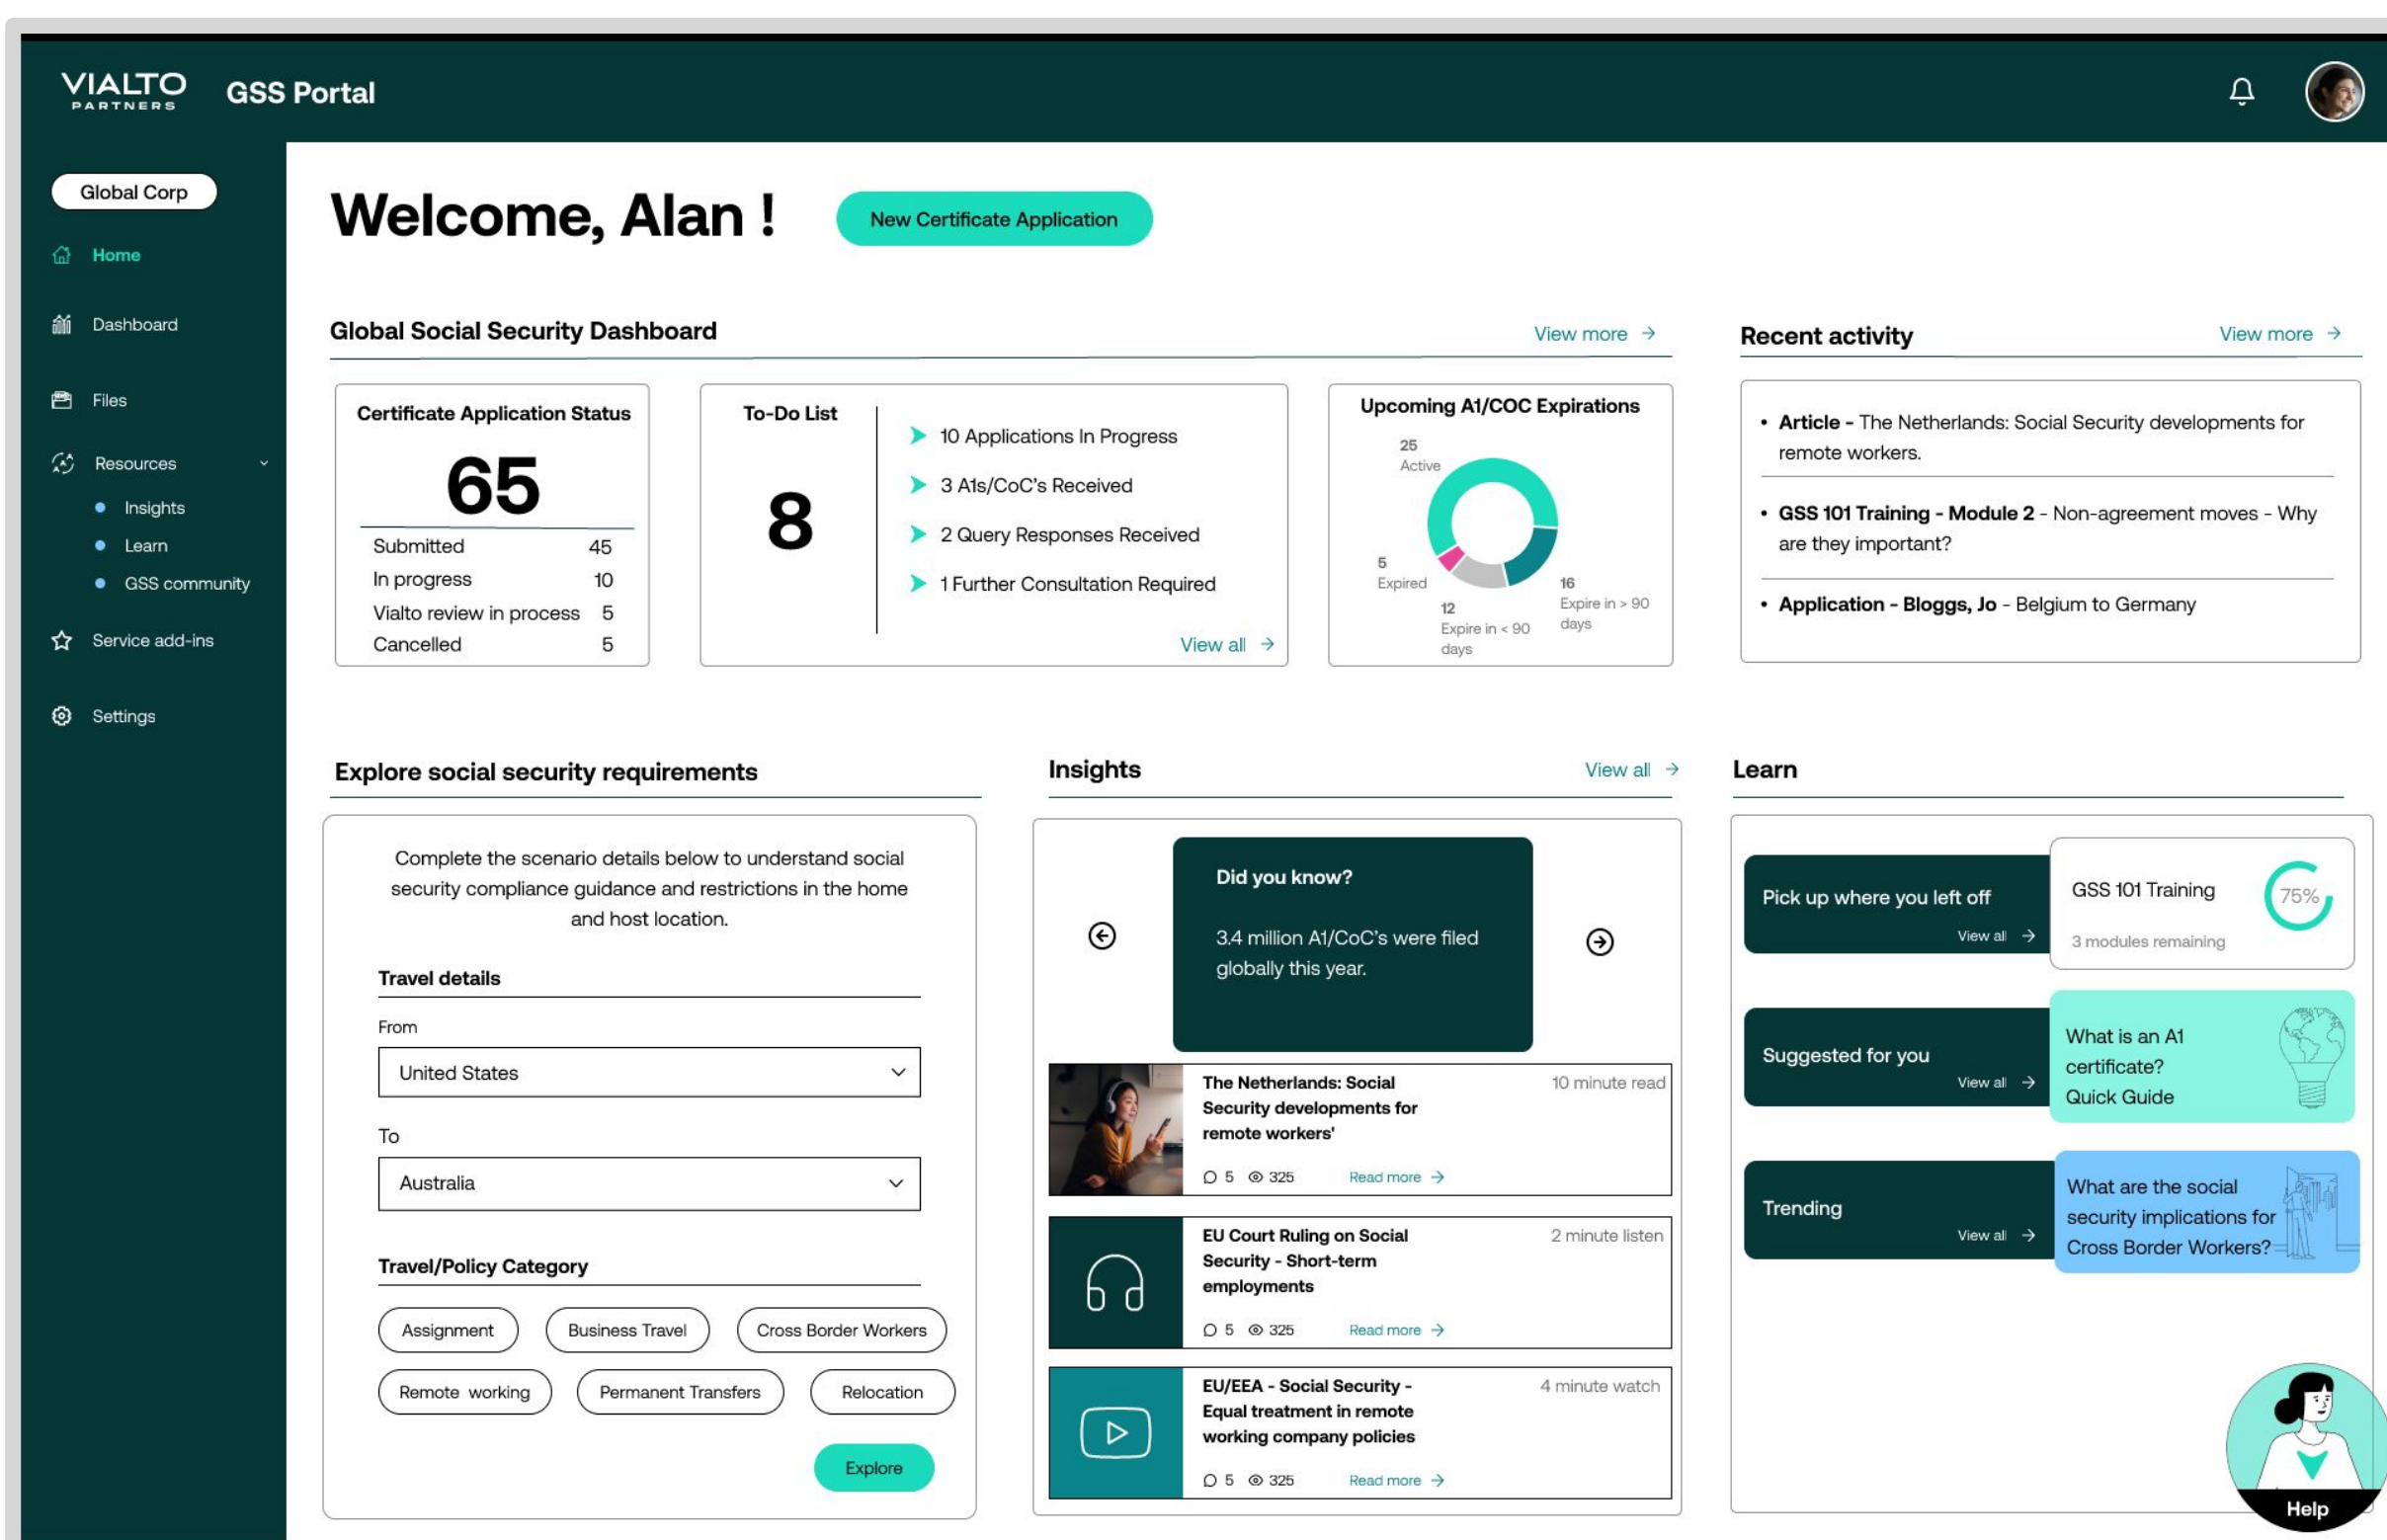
VIALTO PARTNERS GSS Portal

Global Corp

Home

Dashboard

Files

Resources

Insights

Learn

GSS community

Service add-ins

Settings

Welcome, Alan !

New Certificate Application

Global Social Security Dashboard

View more →

Certificate Application Status

65

| Submitted | 45 |
|---|---|
| In progress | 10 |
| Vialto review in process | 5 |
| Cancelled | 5 |

To-Do List

8

10 Applications In Progress

3 A1s/CoC's Received

2 Query Responses Received

1 Further Consultation Required

View all →

Upcoming A1/COC Expirations

25 Active

5 Expired

12 Expire in < 90 days

16 Expire in > 90 days

Recent activity

View more →

• Article - The Netherlands: Social Security developments for remote workers.

• GSS 101 Training - Module 2 - Non-agreement moves - Why are they important?

• Application - Bloggs, Jo - Belgium to Germany

Explore social security requirements

Complete the scenario details below to understand social security compliance guidance and restrictions in the home and host location.

Travel details

From

United States

To

Australia

Travel/Policy Category

Assignment

Business Travel

Cross Border Workers

Remote working

Permanent Transfers

Relocation

Explore

Insights

View all →

Did you know?

3.4 million A1/CoC's were filed globally this year.

The Netherlands: Social Security developments for remote workers'

10 minute read

5 325 Read more →

EU Court Ruling on Social Security - Short-term employments

2 minute listen

5 325 Read more →

EU/EEA - Social Security - Equal treatment in remote working company policies

4 minute watch

5 325 Read more →

Learn

Pick up where you left off

View all →

GSS 101 Training

75%

3 modules remaining

Suggested for you

View all →

What is an A1 certificate? Quick Guide

Trending

View all →

What are the social security implications for Cross Border Workers?

Help